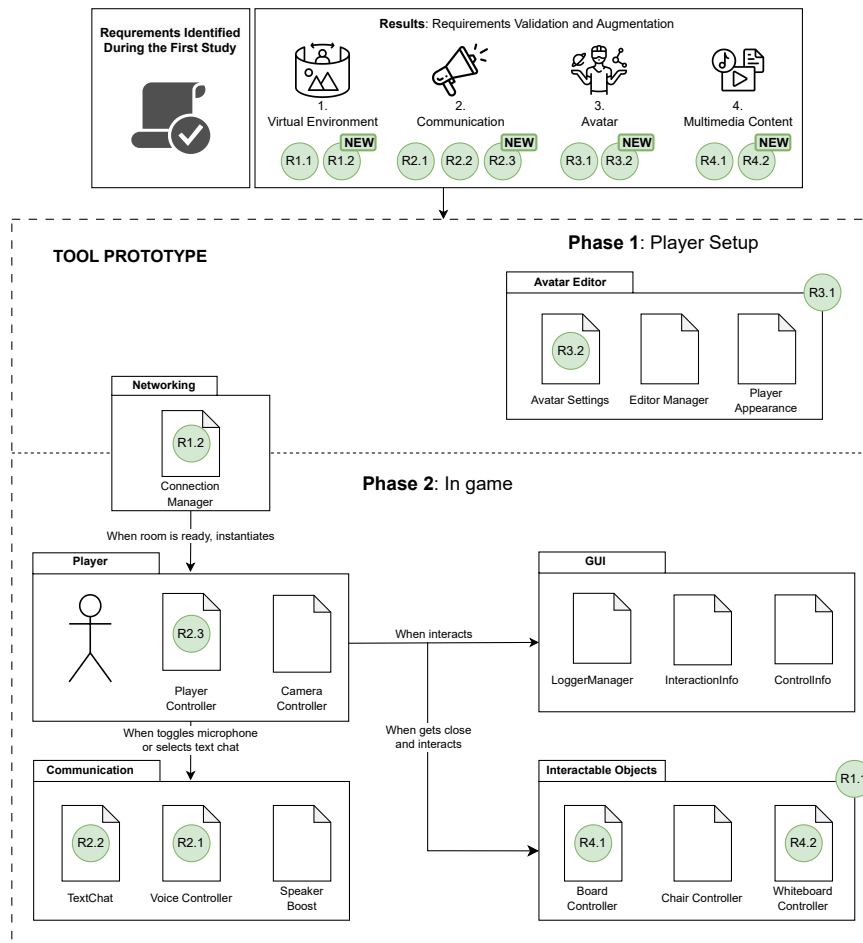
Requirements Identified During the First Study

Results: Requirements Validation and Augmentation

1. Virtual Environment
R1.1 R1.2 NEW

2. Communication
R2.1 R2.2 R2.3 NEW

3. Avatar
R3.1 R3.2 NEW

4. Multimedia Content
R4.1 R4.2 NEW

TOOL PROTOTYPE

Phase 1: Player Setup

Avatar Editor
R3.1
R3.2
Avatar Settings
Editor Manager
Player Appearance

Networking
R1.2
Connection Manager

Phase 2: In game

When room is ready, instantiates

Player
R2.3
Player Controller
Camera Controller

When interacts

GUI
LoggerManager
InteractionInfo
ControlInfo

When toggles microphone or selects text chat

When gets close and interacts

Communication
R2.2
TextChat
R2.1
Voice Controller
Speaker Boost

Interactable Objects
R1.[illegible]
R4.1
Board Controller
Chair Controller
R4.2
Whiteboard Controller